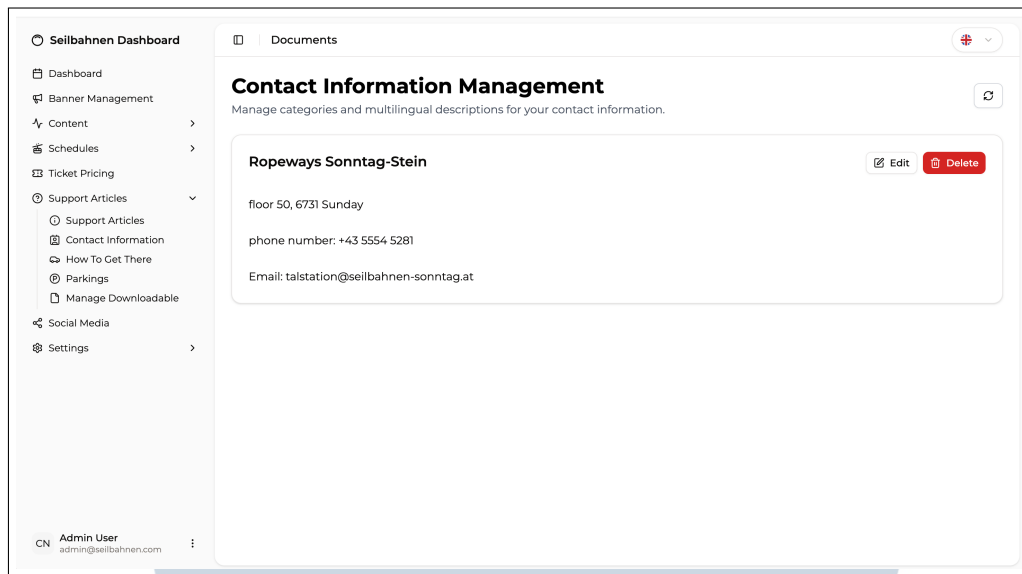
Seilbahnen Dashboard

Dashboard
Banner Management
Content
Schedules
Ticket Pricing
Support Articles
Support Articles
Contact Information
How To Get There
Parkings
Manage Downloadable
Social Media
Settings

CN Admin User
admin@seilbahnen.com

Documents

Contact Information Management
Manage categories and multilingual descriptions for your contact information.

Ropeways Sonntag-Stein
Edit
Delete

floor 50, 6731 Sunday

phone number: +43 5554 5281

Email: talstation@seilbahnen-sonntag.at